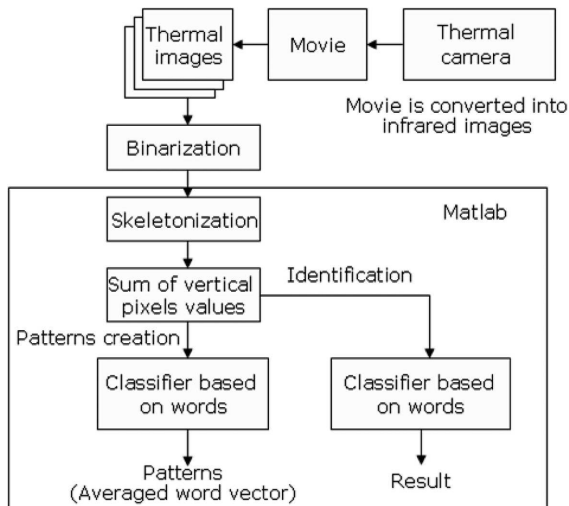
Thermal images

Movie

Thermal camera

Movie is converted into infrared images

Binarization

Skeletonization

Matlab

Sum of vertical pixels values

Identification

Patterns creation

Classifier based on words

Classifier based on words

Patterns (Averaged word vector)

Result